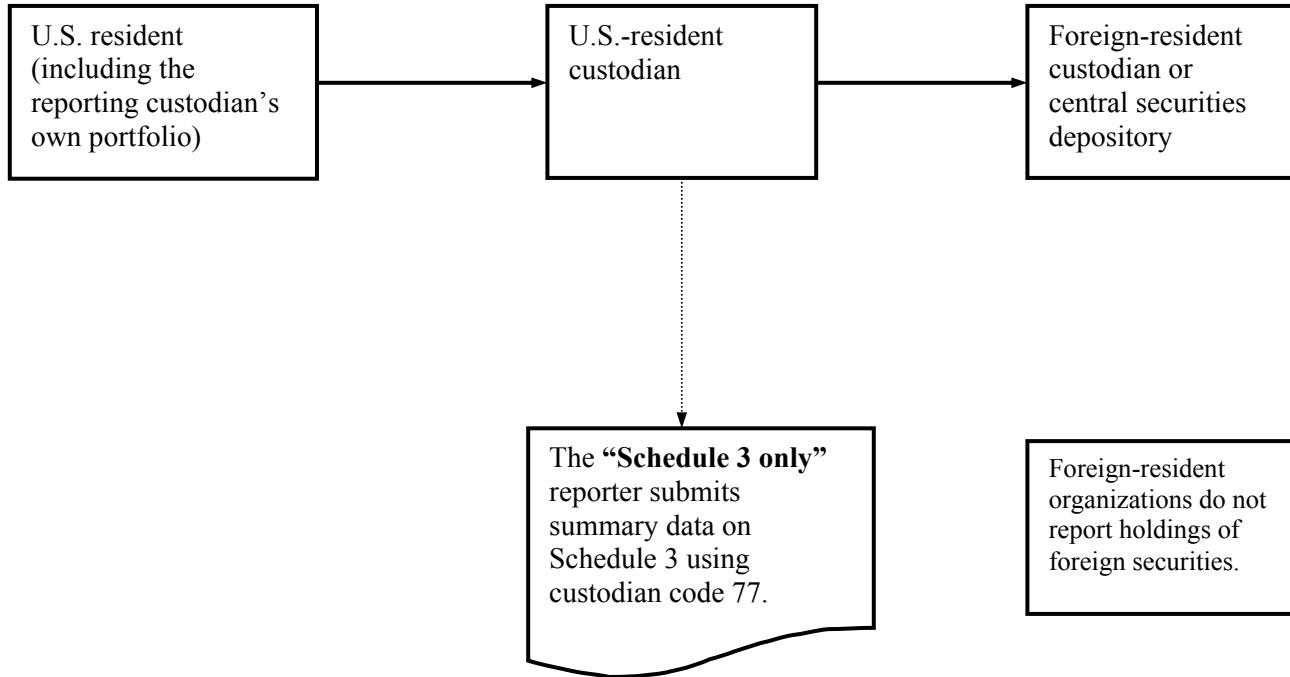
U.S. resident (including the reporting custodian's own portfolio)

U.S.-resident custodian

Foreign-resident custodian or central securities depository

The **"Schedule 3 only"** reporter submits summary data on Schedule 3 using custodian code 77.

Foreign-resident organizations do not report holdings of foreign securities.